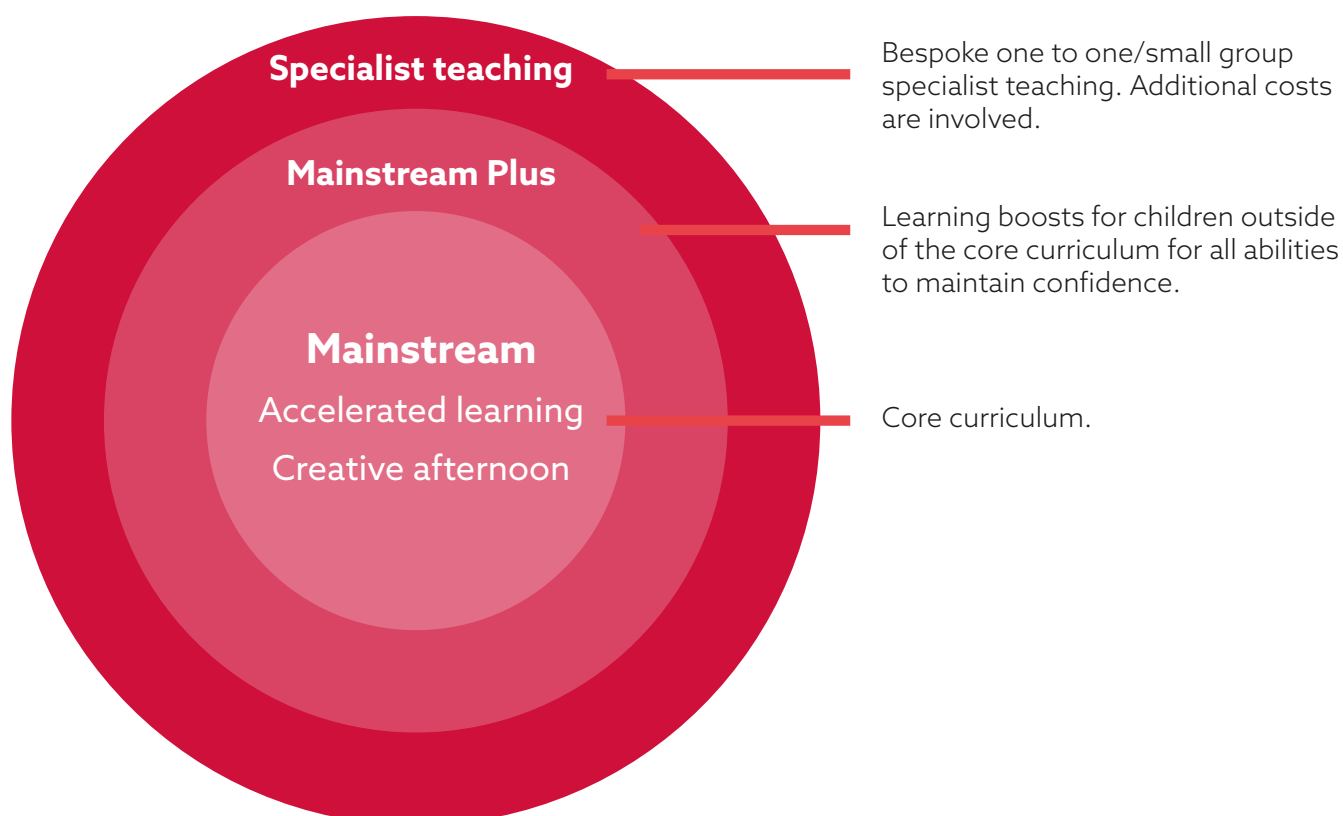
Specialist teaching

Bespoke one to one/small group specialist teaching. Additional costs are involved.

Mainstream Plus

Learning boosts for children outside of the core curriculum for all abilities to maintain confidence.

Mainstream

Accelerated learning

Creative afternoon

Core curriculum.